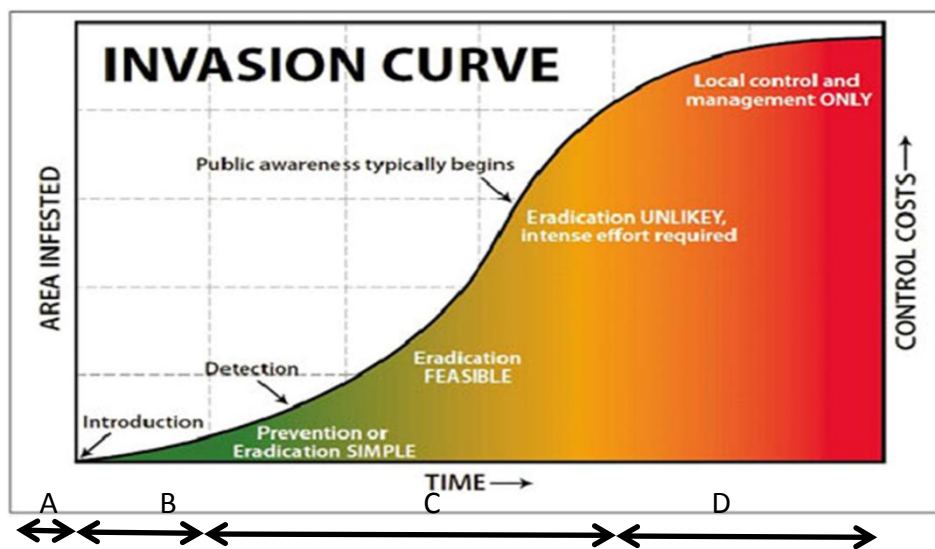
INVASION CURVE

Local control and management ONLY

Public awareness typically begins

Eradication UNLIKEY, intense effort required

Eradication FEASIBLE

Detection

Introduction

Prevention or Eradication SIMPLE

AREA INFESTED

CONTROL COSTS ⟶

TIME ⟶

A

B

C

D